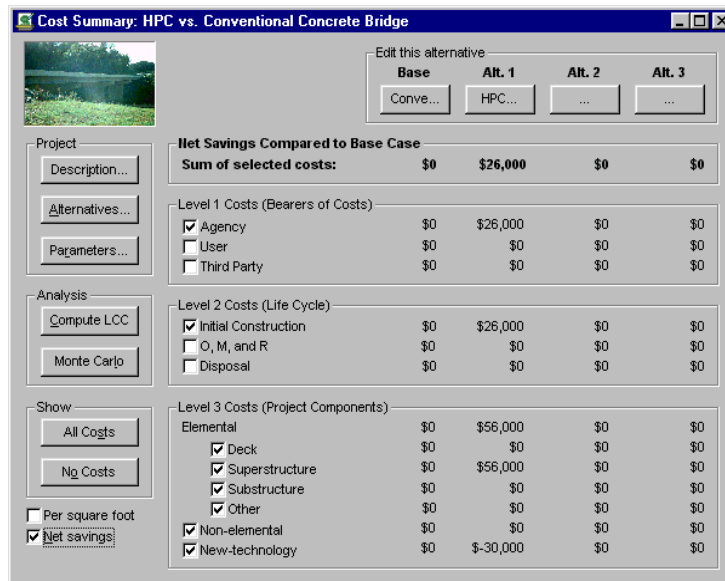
Cost Summary: HPC vs. Conventional Concrete Bridge

Edit this alternative

| Base | Alt. 1 | Alt. 2 | Alt. 3 |
|---|---|---|---|
| Conve... | HPC... | ... | ... |

Project
Description...
Alternatives...
Parameters...

Analysis
Compute LCC
Monte Carlo

Show
All Costs
No Costs

Per square foot
Net savings

Net Savings Compared to Base Case

| | | | | |
|---|---|---|---|---|
| Sum of selected costs: | $0 | $26,000 | $0 | $0 |

Level 1 Costs (Bearers of Costs)

| | | | | |
|---|---|---|---|---|
| Agency | $0 | $26,000 | $0 | $0 |
| User | $0 | $0 | $0 | $0 |
| Third Party | $0 | $0 | $0 | $0 |

Level 2 Costs (Life Cycle)

| | | | | |
|---|---|---|---|---|
| Initial Construction | $0 | $26,000 | $0 | $0 |
| O, M, and R | $0 | $0 | $0 | $0 |
| Disposal | $0 | $0 | $0 | $0 |

Level 3 Costs (Project Components)

| | | | | |
|---|---|---|---|---|
| Elemental | $0 | $56,000 | $0 | $0 |
| Deck | $0 | $0 | $0 | $0 |
| Superstructure | $0 | $56,000 | $0 | $0 |
| Substructure | $0 | $0 | $0 | $0 |
| Other | $0 | $0 | $0 | $0 |
| Non-elemental | $0 | $0 | $0 | $0 |
| New-technology | $0 | $-30,000 | $0 | $0 |